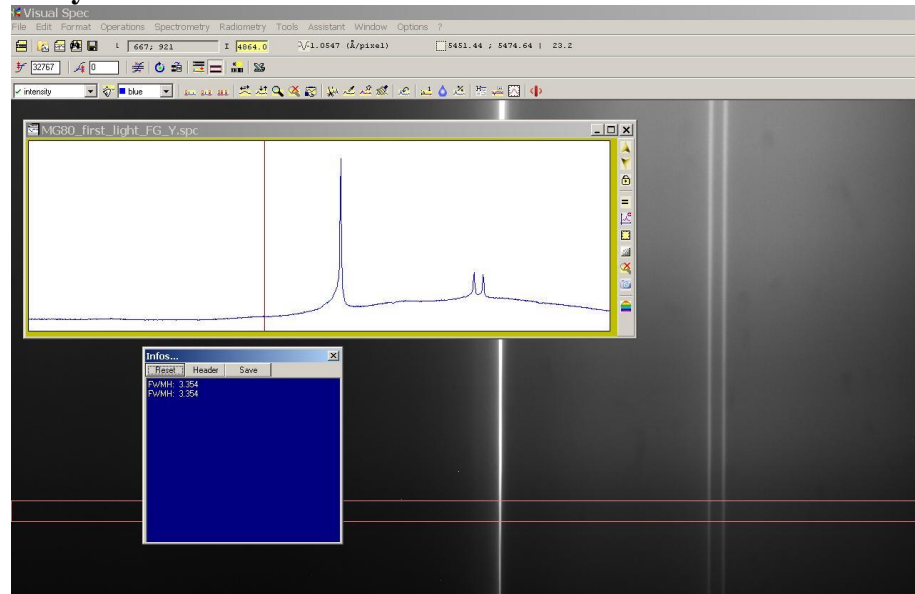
Visual Spec
File Edit Format Operations Spectrometry Radiometry Tools Assistant Window Options ?
L 667; 921 I 4864.0 λ/-1.0547 (Å/pixel) 5451.44 ; 5474.64 | 23.2
32767 0
intensity blue
MG80_first_light_FG_Y.spc
Infos...
Reset Header Save
FWMH: 3.354
FWMH: 3.354